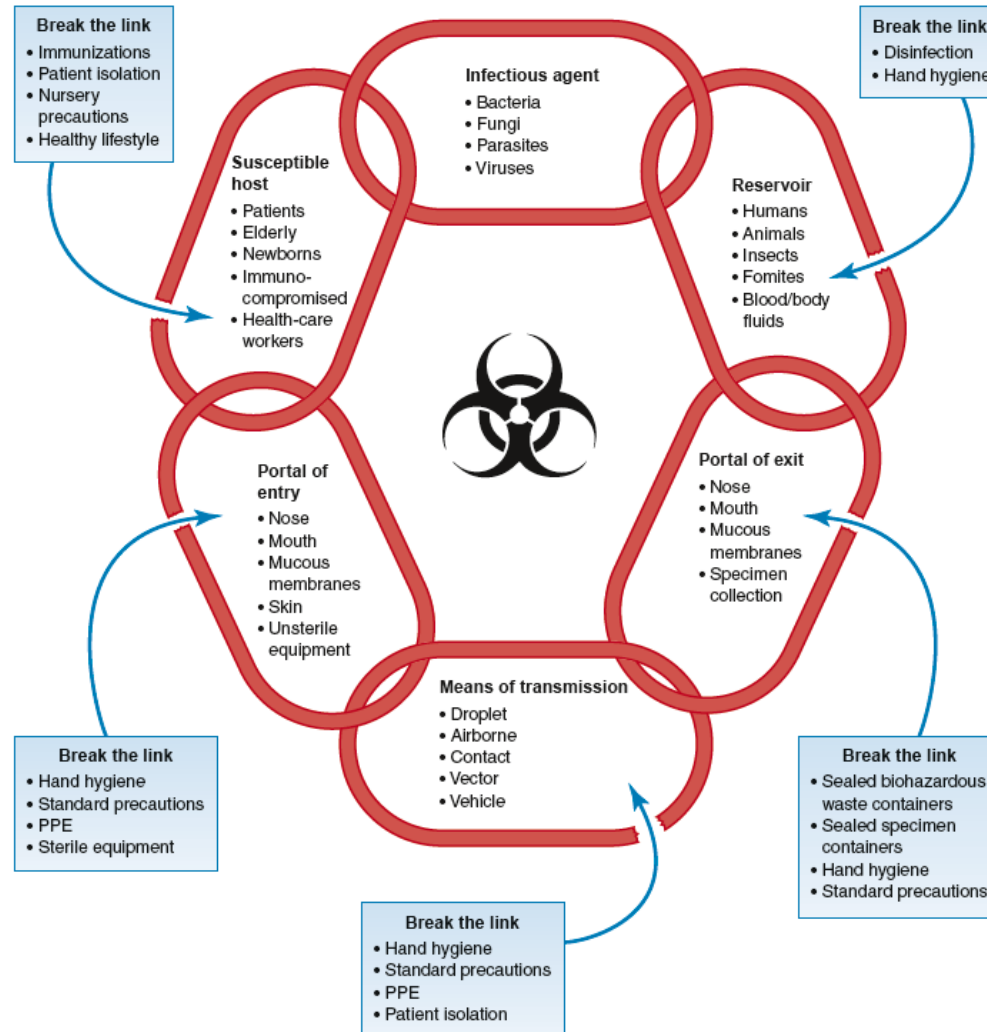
Break the link
• Immunizations
• Patient isolation
• Nursery precautions
• Healthy lifestyle

Infectious agent
• Bacteria
• Fungi
• Parasites
• Viruses

Break the link
• Disinfection
• Hand hygiene

Susceptible host
• Patients
• Elderly
• Newborns
• Immunocompromised
• Health-care workers

Reservoir
• Humans
• Animals
• Insects
• Fomites
• Blood/body fluids

Portal of entry
• Nose
• Mouth
• Mucous membranes
• Skin
• Unsterile equipment

Portal of exit
• Nose
• Mouth
• Mucous membranes
• Specimen collection

Means of transmission
• Droplet
• Airborne
• Contact
• Vector
• Vehicle

Break the link
• Hand hygiene
• Standard precautions
• PPE
• Sterile equipment

Break the link
• Sealed biohazardous waste containers
• Sealed specimen containers
• Hand hygiene
• Standard precautions

Break the link
• Hand hygiene
• Standard precautions
• PPE
• Patient isolation